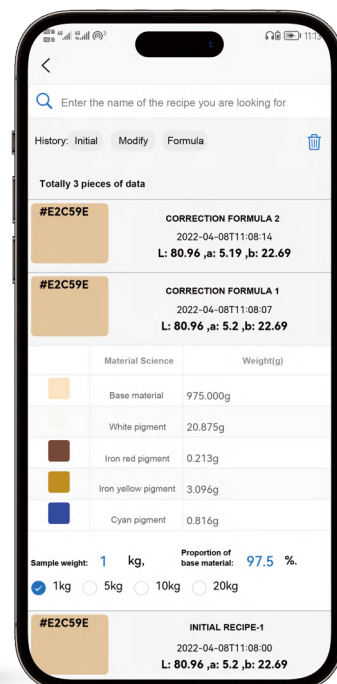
11:13

<

Enter the name of the recipe you are looking for

History: Initial Modify Formula

Totally 3 pieces of data

#E2C59E
CORRECTION FORMULA 2
2022-04-08T11:08:14
L: 80.96 ,a: 5.19 ,b: 22.69

#E2C59E
CORRECTION FORMULA 1
2022-04-08T11:08:07
L: 80.96 ,a: 5.2 ,b: 22.69

| | Material Science | Weight(g) |
|---|---|---|
| | Base material | 975.000g |
| | White pigment | 20.875g |
| | Iron red pigment | 0.213g |
| | Iron yellow pigment | 3.096g |
| | Cyan pigment | 0.816g |

Sample weight: 1 kg, Proportion of base material: 97.5 %.

1kg 5kg 10kg 20kg

#E2C59E
INITIAL RECIPE-1
2022-04-08T11:08:00
L: 80.96 ,a: 5.2 ,b: 22.69